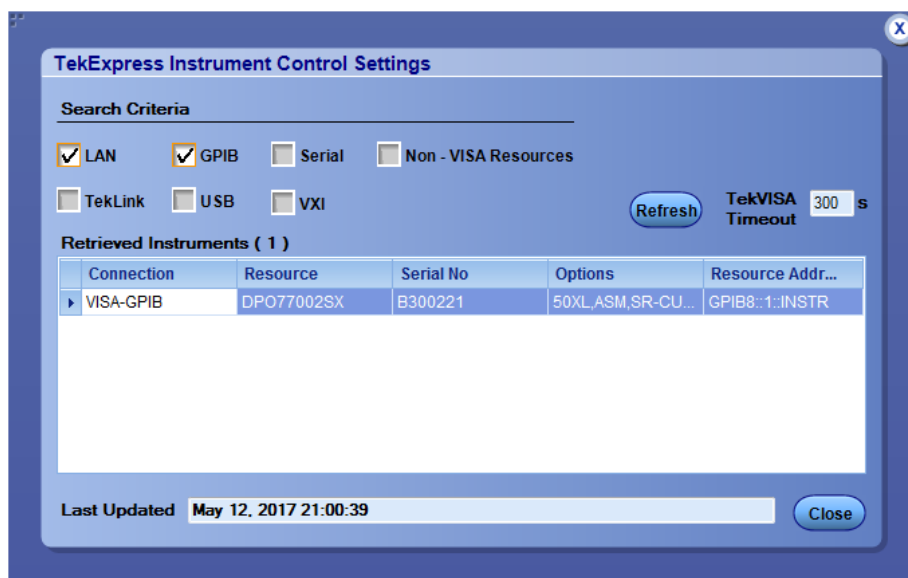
X

TekExpress Instrument Control Settings

Search Criteria

LAN GPIB Serial Non - VISA Resources

TekLink USB VXI

Refresh

TekVISA Timeout 300 s

Retrieved Instruments ( 1 )

| | Connection | Resource | Serial No | Options | Resource Addr... |
|---|---|---|---|---|---|
| ▸ | VISA-GPIB | DPO77002SX | B300221 | 50XL,ASM,SR-CU... | GPIB8::1::INSTR |

Last Updated May 12, 2017 21:00:39

Close